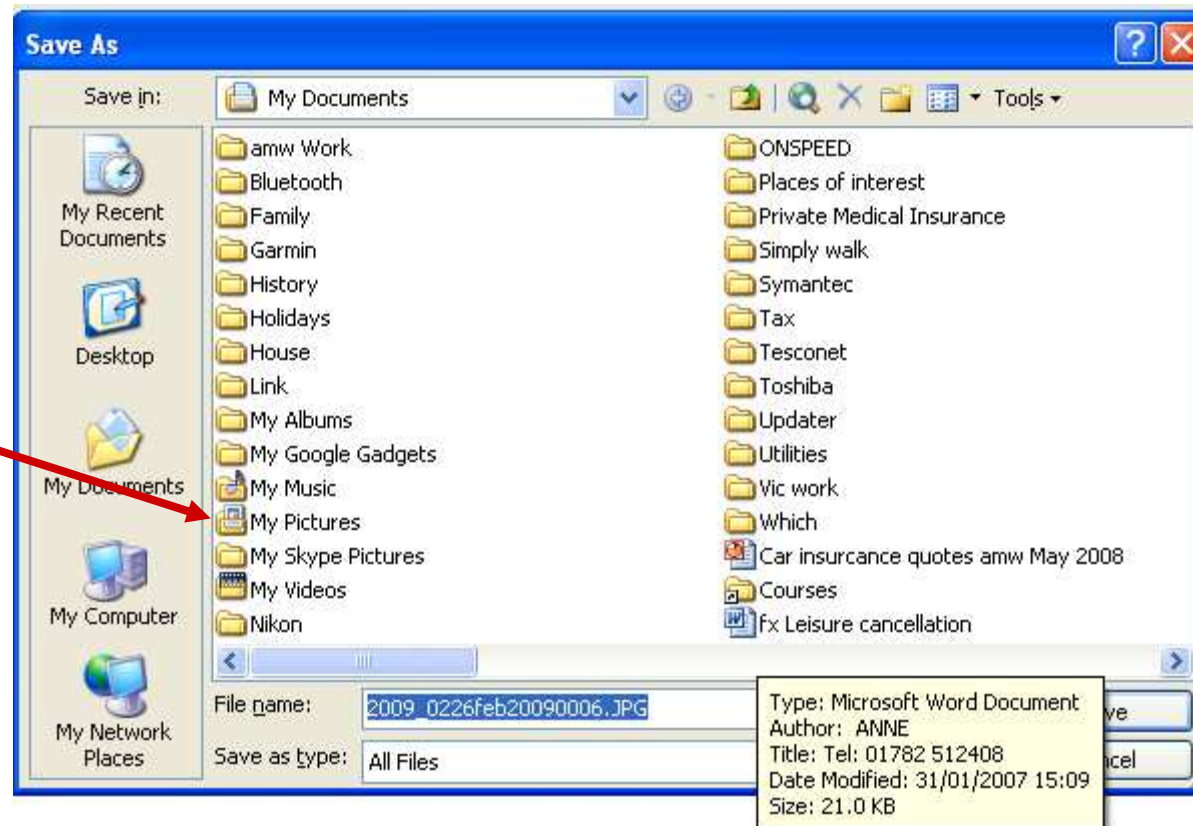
Save As

Save in: My Documents

Tools

My Recent Documents

Desktop

My Documents

My Computer

My Network Places

amw Work
Bluetooth
Family
Garmin
History
Holidays
House
Link
My Albums
My Google Gadgets
My Music
My Pictures
My Skype Pictures
My Videos
Nikon

ONSPEED
Places of interest
Private Medical Insurance
Simply walk
Symantec
Tax
Tesconet
Toshiba
Updater
Utilities
Vic work
Which
Car insurance quotes amw May 2008
Courses
fx Leisure cancellation

File name: 2009_0226feb20090006.JPG

Save as type: All Files

Type: Microsoft Word Document
Author: ANNE
Title: Tel: 01782 512408
Date Modified: 31/01/2007 15:09
Size: 21.0 KB

ve

ncel